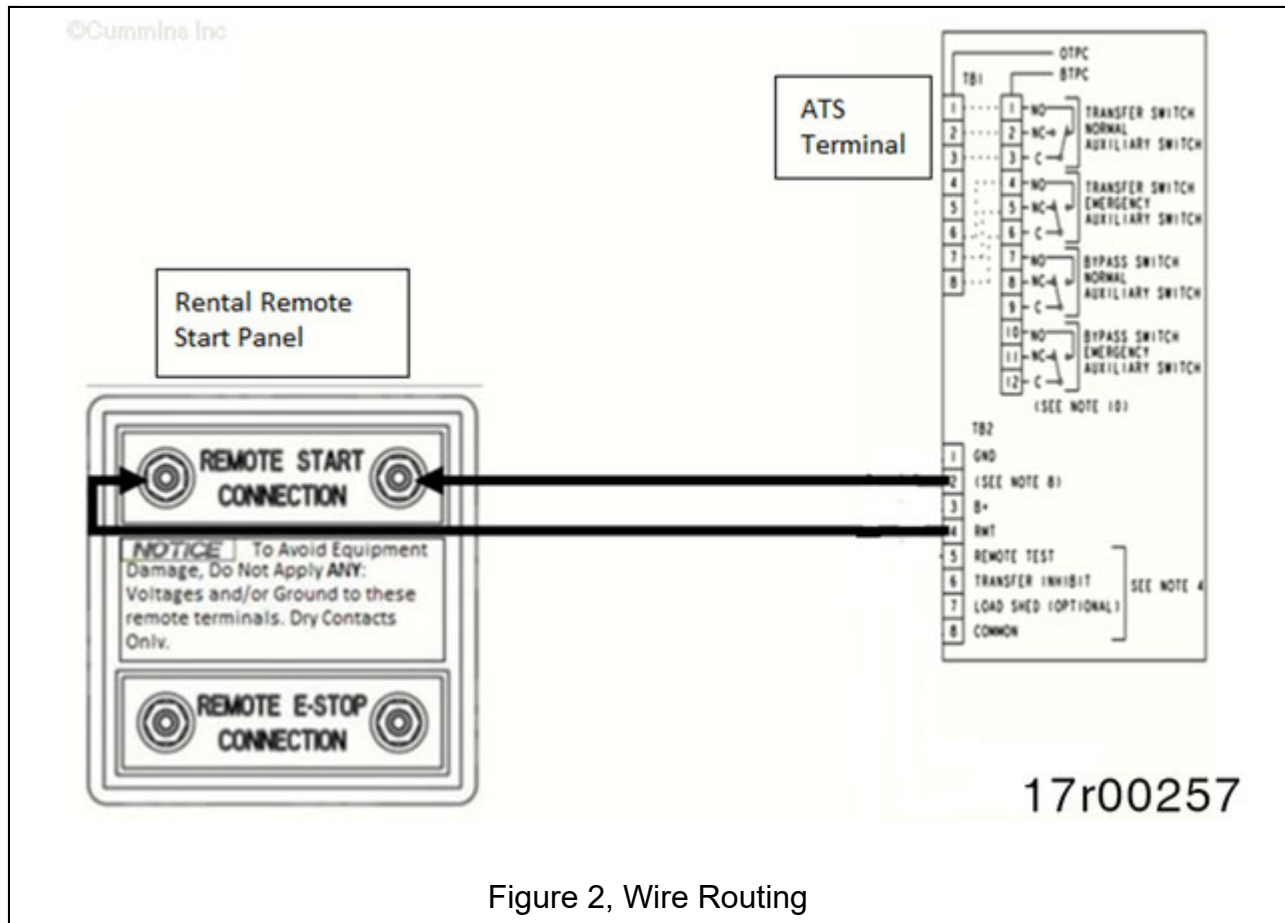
©Cummins Inc

ATS Terminal

OTPC
BTPC
TB1
1
2
3
4
5
6
7
8
1 NO
2 NC
3 C
TRANSFER SWITCH NORMAL AUXILIARY SWITCH
4 NO
5 NC
6 C
TRANSFER SWITCH EMERGENCY AUXILIARY SWITCH
7 NO
8 NC
9 C
BYPASS SWITCH NORMAL AUXILIARY SWITCH
10 NO
11 NC
12 C
BYPASS SWITCH EMERGENCY AUXILIARY SWITCH
(SEE NOTE 10)

TB2
1 GND
2 (SEE NOTE 8)
3 B+
4 RMT
5 REMOTE TEST
6 TRANSFER INHIBIT
7 LOAD SHED (OPTIONAL)
8 COMMON
SEE NOTE 4

Rental Remote Start Panel

REMOTE START CONNECTION

NOTICE To Avoid Equipment Damage, Do Not Apply ANY: Voltages and/or Ground to these remote terminals. Dry Contacts Only.

REMOTE E-STOP CONNECTION

17r00257

Figure 2, Wire Routing